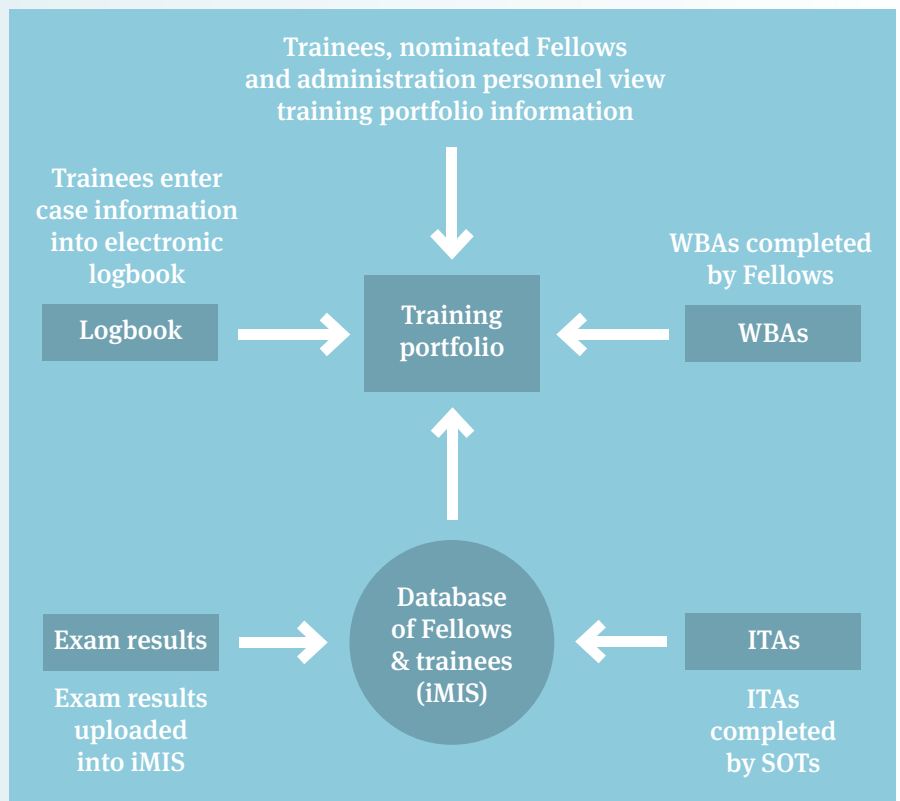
Trainees, nominated Fellows and administration personnel view training portfolio information

Trainees enter case information into electronic logbook

Logbook

Training portfolio

WBAs completed by Fellows

WBAs

Exam results

Database of Fellows & trainees (iMIS)

ITAs

Exam results uploaded into iMIS

ITAs completed by SOTs